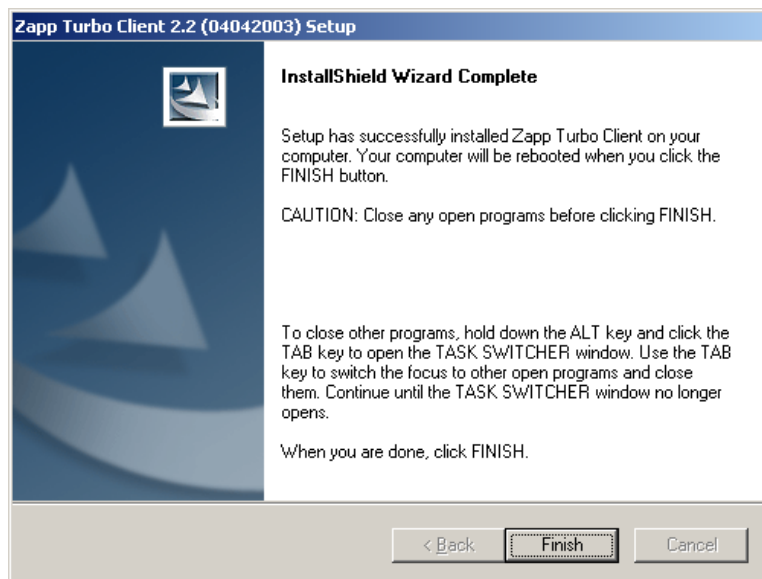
Zapp Turbo Client 2.2 (04042003) Setup

InstallShield Wizard Complete

Setup has successfully installed Zapp Turbo Client on your computer. Your computer will be rebooted when you click the FINISH button.

CAUTION: Close any open programs before clicking FINISH.

To close other programs, hold down the ALT key and click the TAB key to open the TASK SWITCHER window. Use the TAB key to switch the focus to other open programs and close them. Continue until the TASK SWITCHER window no longer opens.

When you are done, click FINISH.

< Back
Finish
Cancel